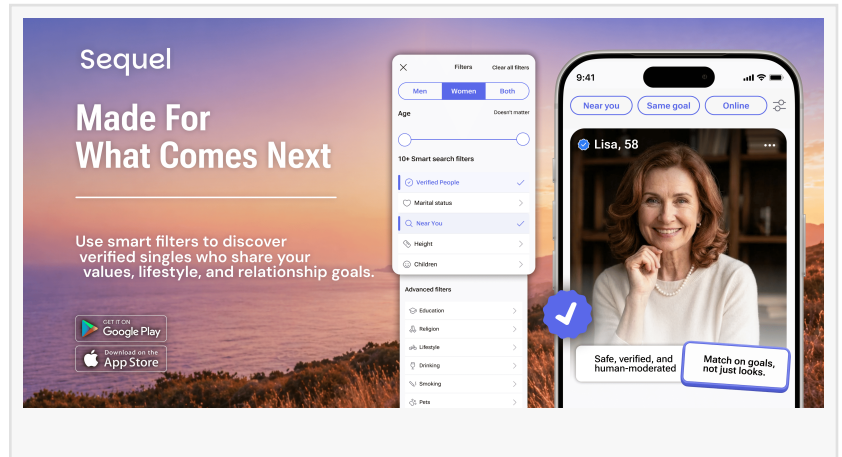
Sequel

Made For What Comes Next

Use smart filters to discover verified singles who share your values, lifestyle, and relationship goals.

GET IT ON Google Play

Download on the App Store

Filters Clear all filters

Men Women Both

Age Doesn't matter

10+ Smart search filters

Verified People

Marital status

Near You

Height

Children

Advanced filters

Education

Religion

Lifestyle

Drinking

Smoking

Pets

9:41

Near you Same goal Online

Lisa, 58

Safe, verified, and human-moderated

Match on goals, not just looks.